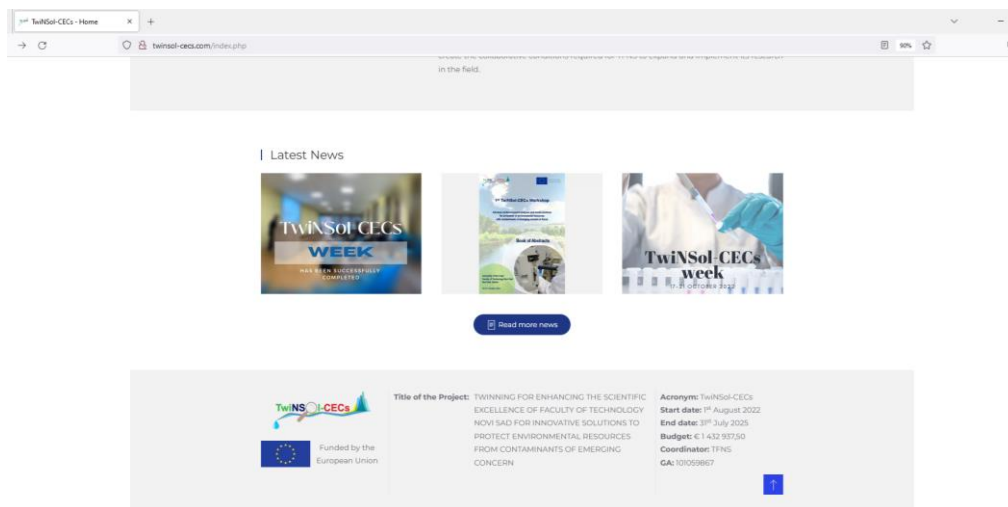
TwiNSol-CECs - Home ×
+
twinsol-cecs.com/index.php
90%

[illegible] in the field.

Latest News

TwiNSol-CECs
WEEK
HAS BEEN SUCCESSFULLY COMPLETED

1st TwiNSol-CECs Workshop
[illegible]
Book of Abstracts
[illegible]

TwiNSol-CECs week
17-21 OCTOBER 2022

Read more news

TwiNSOL-CECs

Funded by the European Union

Title of the Project: TWINNING FOR ENHANCING THE SCIENTIFIC EXCELLENCE OF FACULTY OF TECHNOLOGY NOVI SAD FOR INNOVATIVE SOLUTIONS TO PROTECT ENVIRONMENTAL RESOURCES FROM CONTAMINANTS OF EMERGING CONCERN

Acronym: TwiNSol-CECs
Start date: 1st August 2022
End date: 31st July 2025
Budget: € 1 432 937,50
Coordinator: TFNS
GA: 101059867